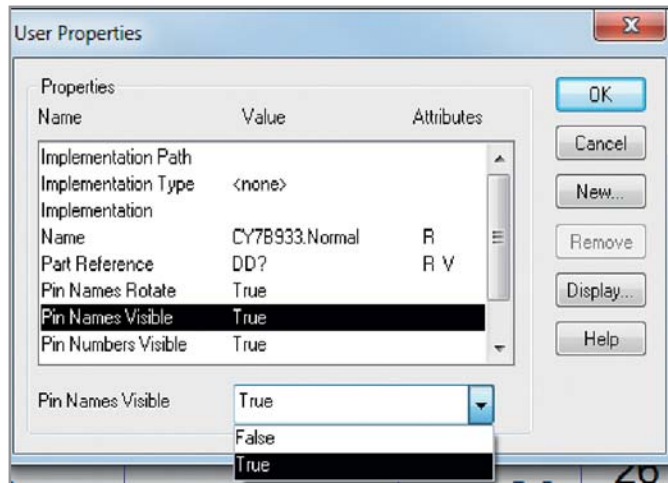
User Properties

Properties

| Name | Value | Attributes |
|---|---|---|
| Implementation Path | | |
| Implementation Type | <none> | |
| Implementation | | |
| Name | CY7B933.Normal | R |
| Part Reference | DD? | R V |
| Pin Names Rotate | True | |
| Pin Names Visible | True | |
| Pin Numbers Visible | True | |

OK
Cancel
New...
Remove
Display...
Help

Pin Names Visible
True
False
True

26